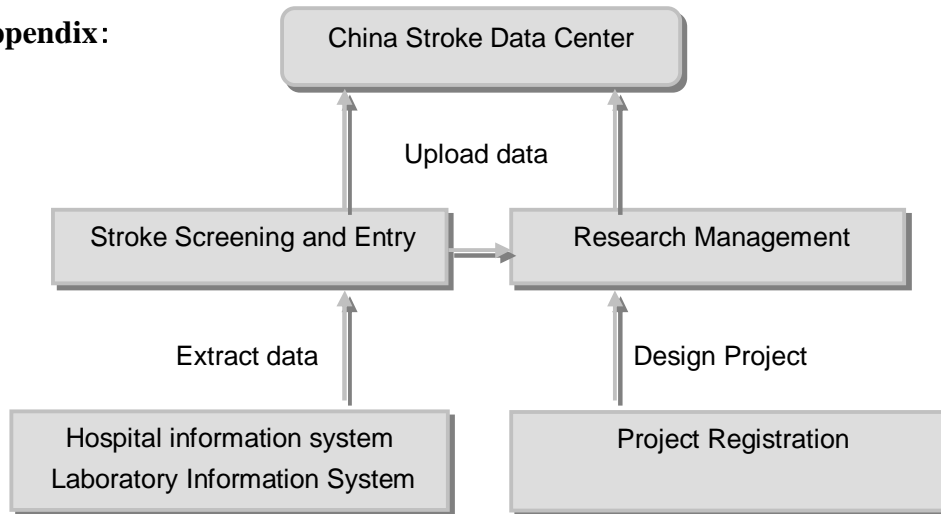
ppendix:

China Stroke Data Center

Upload data

Stroke Screening and Entry

Research Management

Extract data

Design Project

Hospital information system
Laboratory Information System

Project Registration